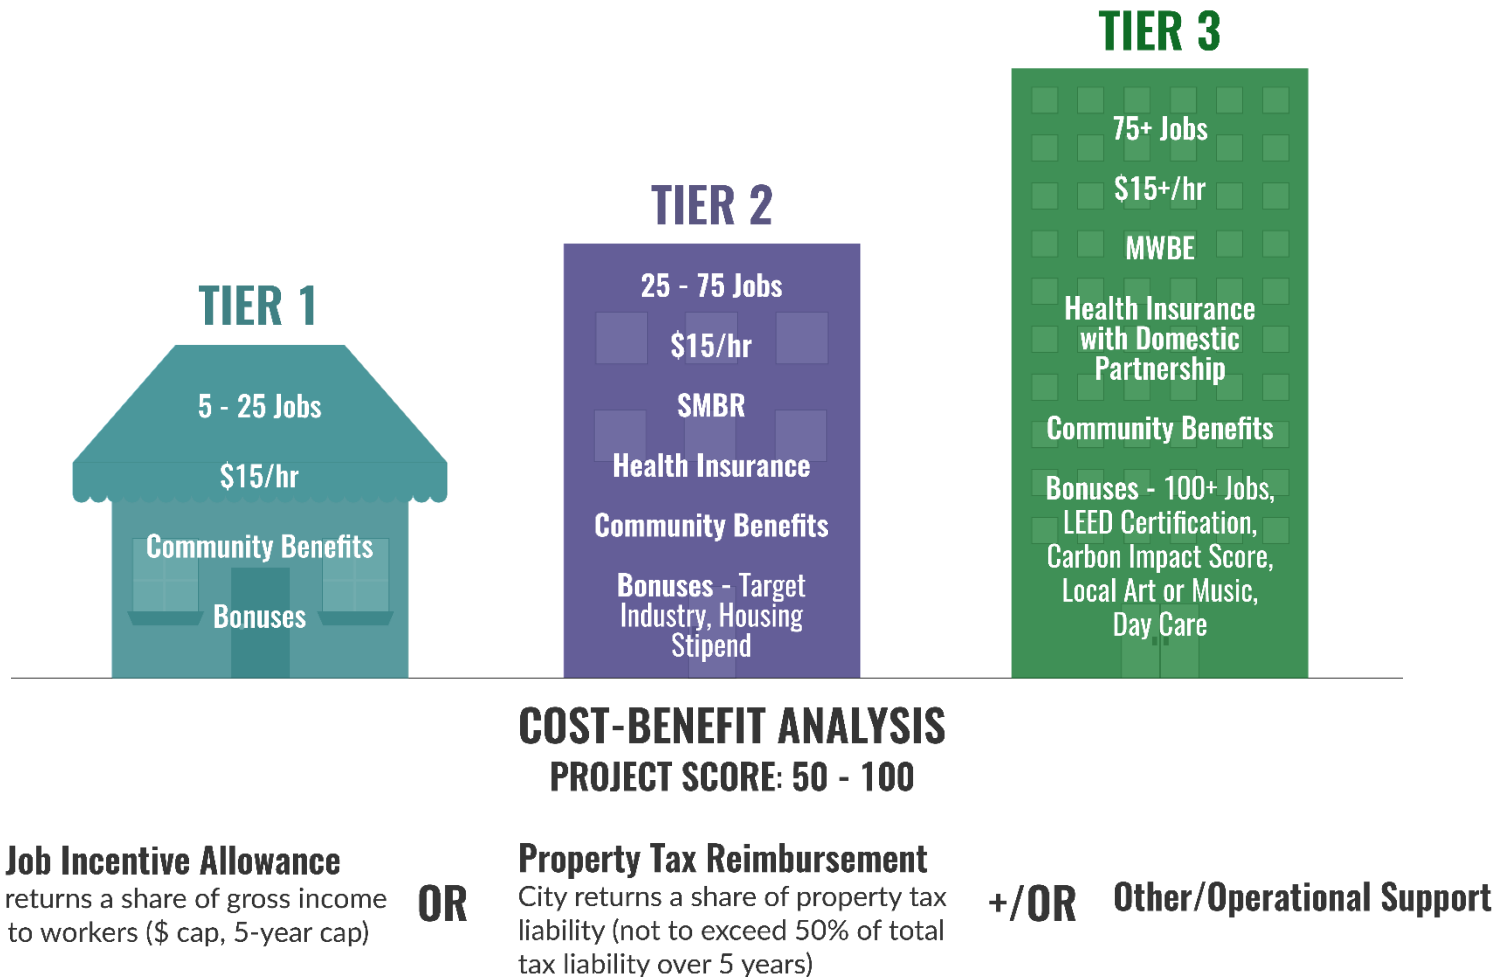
TIER 1

5 - 25 Jobs

$15/hr

Community Benefits

Bonuses

TIER 2

25 - 75 Jobs

$15/hr

SMBR

Health Insurance

Community Benefits

Bonuses - Target Industry, Housing Stipend

TIER 3

75+ Jobs

$15+/hr

MWBE

Health Insurance with Domestic Partnership

Community Benefits

Bonuses - 100+ Jobs, LEED Certification, Carbon Impact Score, Local Art or Music, Day Care

COST-BENEFIT ANALYSIS
PROJECT SCORE: 50 - 100

Job Incentive Allowance
returns a share of gross income to workers ($ cap, 5-year cap)

OR

Property Tax Reimbursement
City returns a share of property tax liability (not to exceed 50% of total tax liability over 5 years)

+/OR

Other/Operational Support